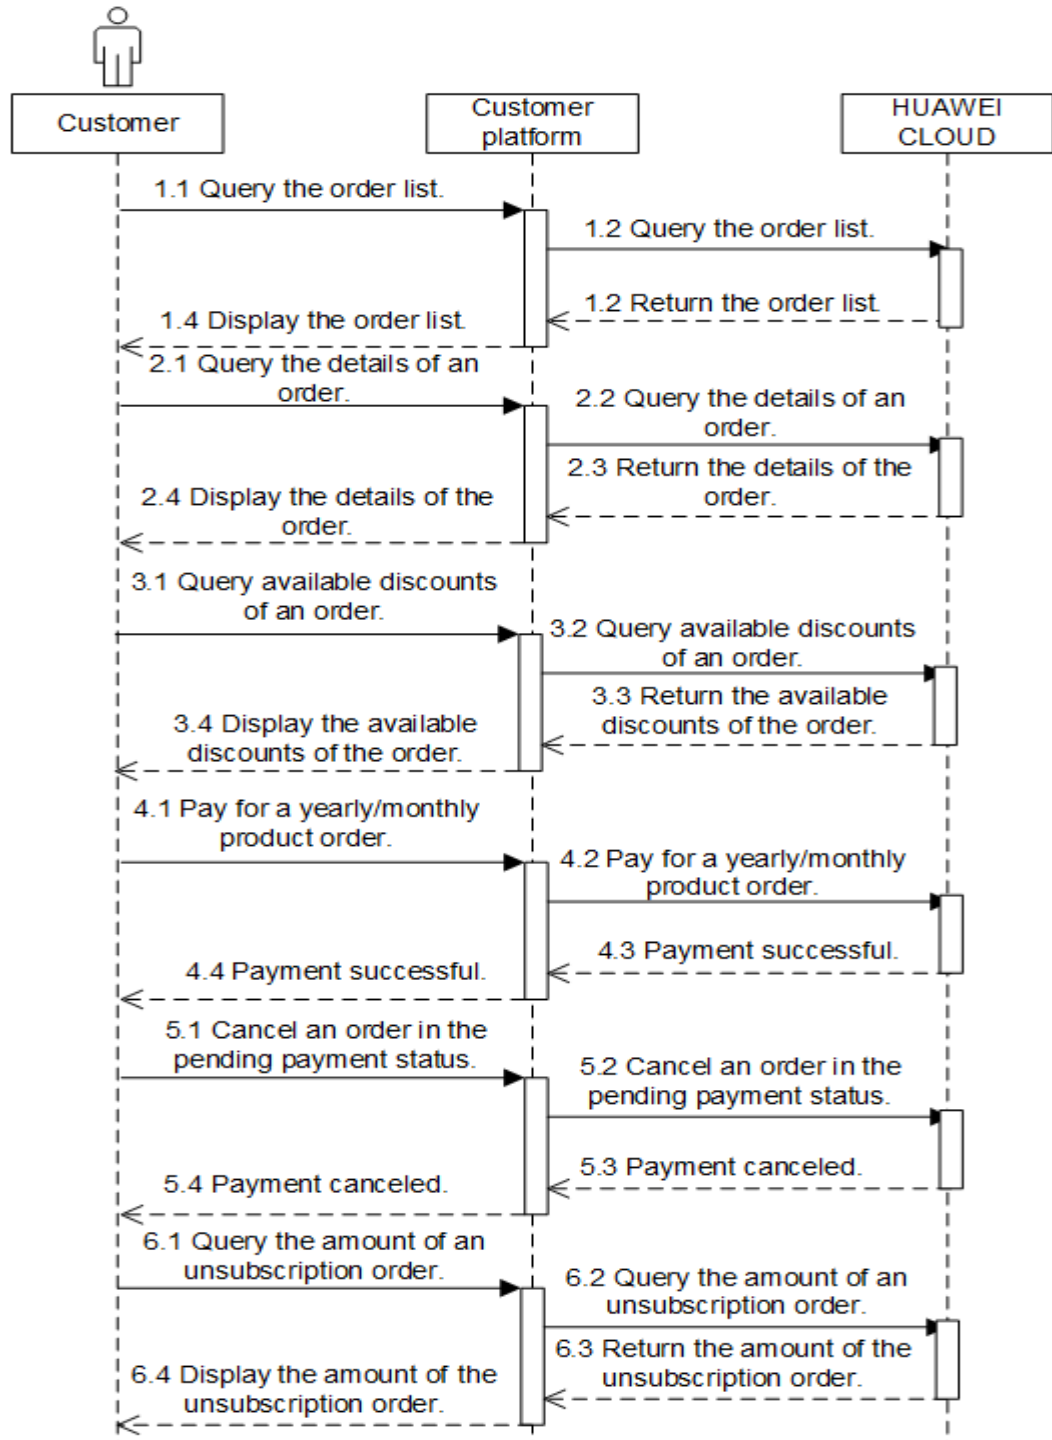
Customer

Customer platform

HUAWEI CLOUD

1.1 Query the order list.

1.2 Query the order list.

1.2 Return the order list.

1.4 Display the order list.

2.1 Query the details of an order.

2.2 Query the details of an order.

2.3 Return the details of the order.

2.4 Display the details of the order.

3.1 Query available discounts of an order.

3.2 Query available discounts of an order.

3.3 Return the available discounts of the order.

3.4 Display the available discounts of the order.

4.1 Pay for a yearly/monthly product order.

4.2 Pay for a yearly/monthly product order.

4.3 Payment successful.

4.4 Payment successful.

5.1 Cancel an order in the pending payment status.

5.2 Cancel an order in the pending payment status.

5.3 Payment canceled.

5.4 Payment canceled.

6.1 Query the amount of an unsubscription order.

6.2 Query the amount of an unsubscription order.

6.3 Return the amount of the unsubscription order.

6.4 Display the amount of the unsubscription order.